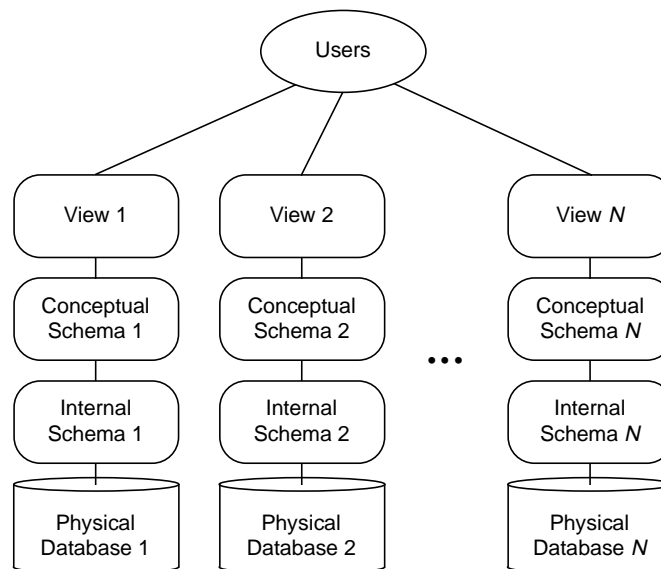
Users

View 1

Conceptual Schema 1

Internal Schema 1

Physical Database 1

View 2

Conceptual Schema 2

Internal Schema 2

Physical Database 2

•••

View $N$

Conceptual Schema $N$

Internal Schema $N$

Physical Database $N$